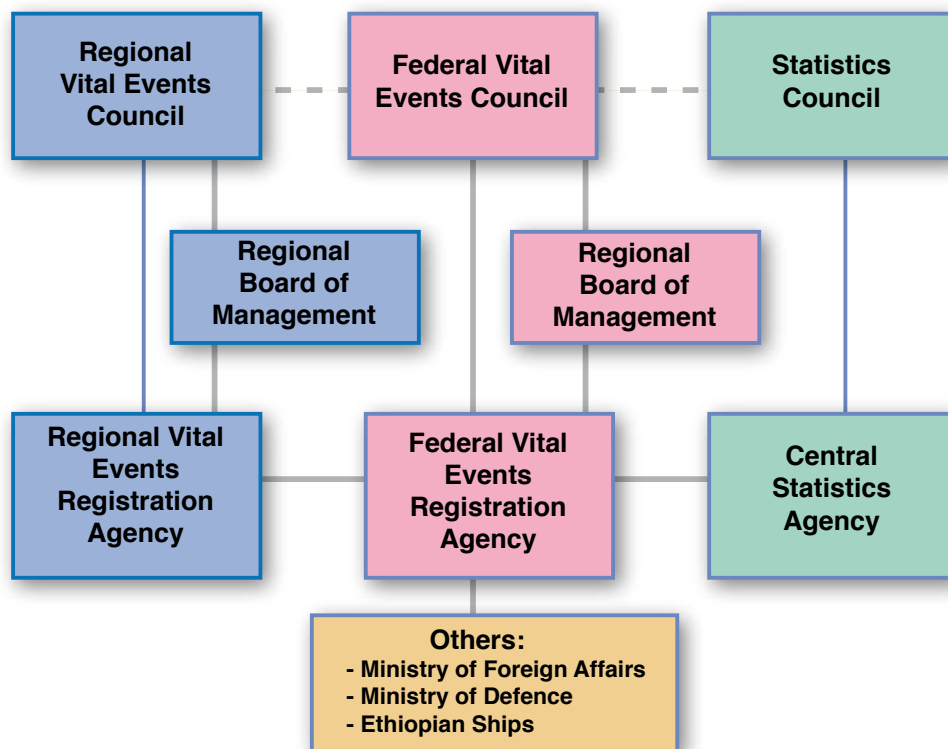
Regional Vital Events Council

Federal Vital Events Council

Statistics Council

Regional Board of Management

Regional Board of Management

Regional Vital Events Registration Agency

Federal Vital Events Registration Agency

Central Statistics Agency

Others:
- Ministry of Foreign Affairs
- Ministry of Defence
- Ethiopian Ships